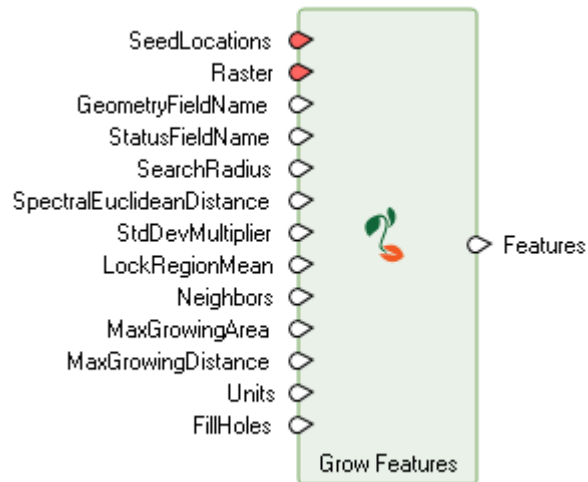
SeedLocations
Raster
GeometryFieldName
StatusFieldName
SearchRadius
SpectralEuclideanDistance
StdDevMultiplier
LockRegionMean
Neighbors
MaxGrowingArea
MaxGrowingDistance
Units
FillHoles

Features

Grow Features